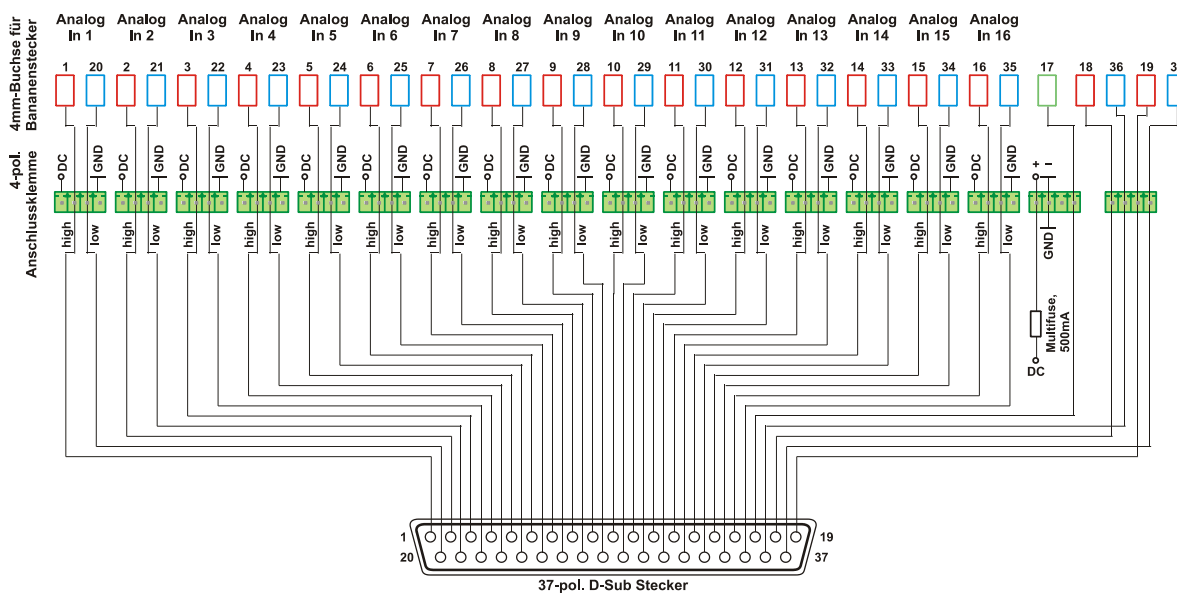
4mm-Buchse für Bananenstecker

4-pol. Anschlussklemme

Analog In 1
Analog In 2
Analog In 3
Analog In 4
Analog In 5
Analog In 6
Analog In 7
Analog In 8
Analog In 9
Analog In 10
Analog In 11
Analog In 12
Analog In 13
Analog In 14
Analog In 15
Analog In 16

1 20 2 21 3 22 4 23 5 24 6 25 7 26 8 27 9 28 10 29 11 30 12 31 13 32 14 33 15 34 16 35 17 18 36 19 3

DC GND DC GND DC GND DC GND DC GND DC GND DC GND DC GND DC GND DC GND DC GND DC GND DC GND DC GND DC GND DC GND + -

high low high low high low high low high low high low high low high low high low high low high low high low high low high low high low high low

GND

Multifuse, 500mA

DC

1 19
20 37

37-pol. D-Sub Stecker